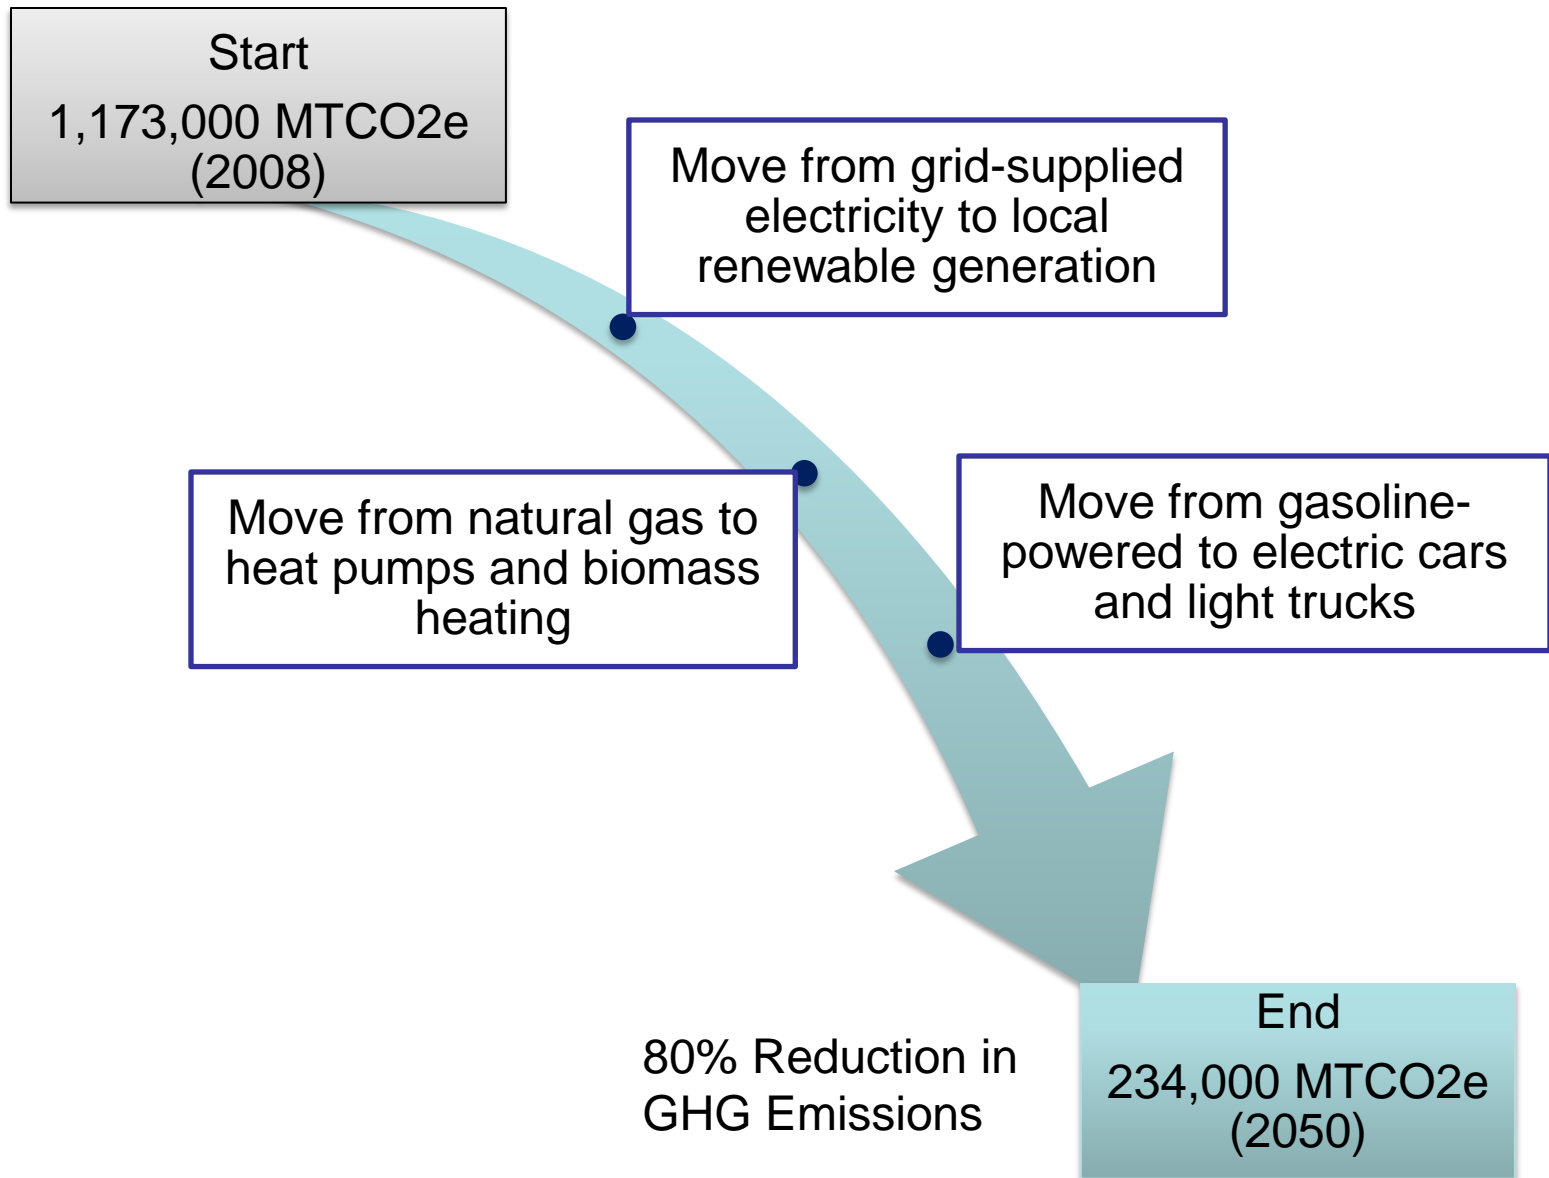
Start
1,173,000 MTCO2e (2008)

Move from grid-supplied electricity to local renewable generation

Move from natural gas to heat pumps and biomass heating

Move from gasoline-powered to electric cars and light trucks

80% Reduction in GHG Emissions

End
234,000 MTCO2e (2050)